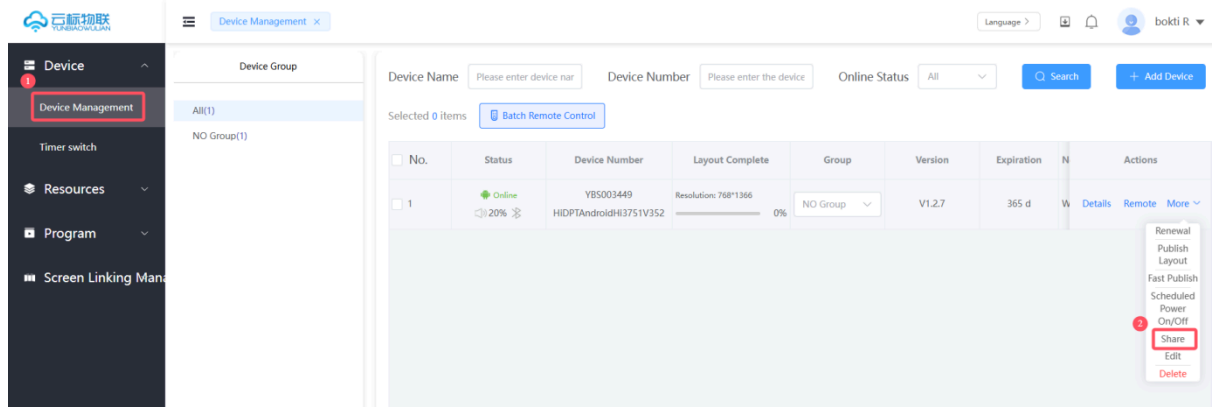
云标物联
YUNBIAOWULIAN

Device Management ×

Language >

bokti R

Device
1
Device Management
Timer switch
Resources
Program
Screen Linking Mana

Device Group
All(1)
NO Group(1)

Device Name Please enter device nar Device Number Please enter the device Online Status All Search + Add Device

Selected 0 items Batch Remote Control

| No. | Status | Device Number | Layout Complete | Group | Version | Expiration | N | Actions |
|---|---|---|---|---|---|---|---|---|
| 1 | Online 20% | YBS003449 HiDPTAndroidHi3751V352 | Resolution: 768*1366 0% | NO Group | V1.2.7 | 365 d | W | Details Remote More |

Renewal
Publish Layout
Fast Publish
Scheduled Power On/Off
2
Share
Edit
Delete